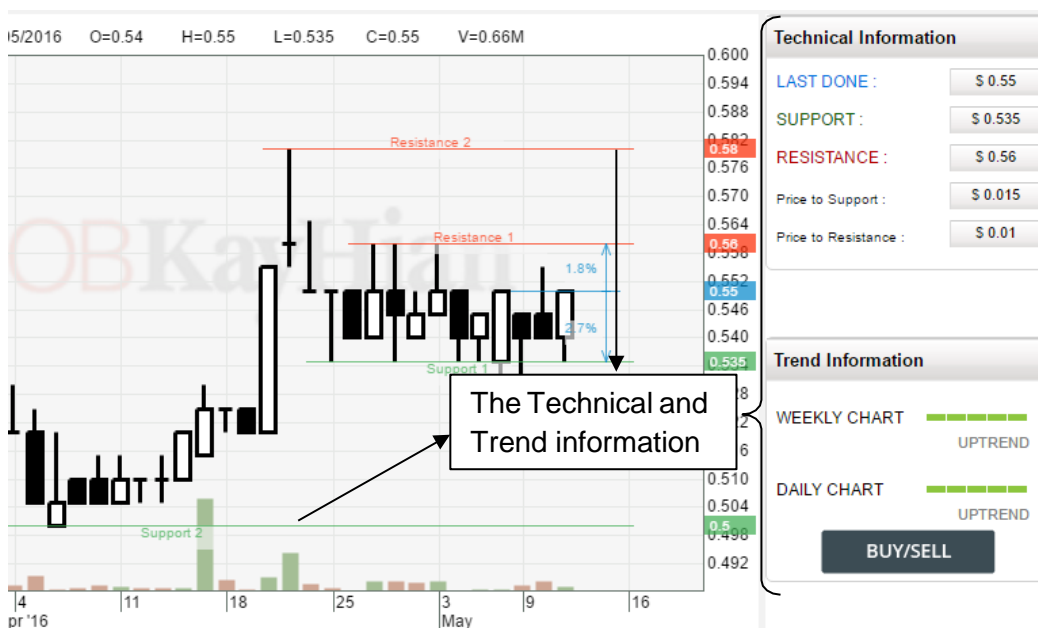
05/2016 O=0.54 H=0.55 L=0.535 C=0.55 V=0.66M

0.600
0.594
0.588
0.582
0.576
0.570
0.564
0.558
0.552
0.546
0.540
0.534
0.528
0.522
0.516
0.510
0.504
0.498
0.492

0.58
0.56
0.55
0.535
0.5

Resistance 2
Resistance 1
1.8%
2.7%
Support 1
Support 2

OBKayHian

4
11
18
25
3
9
16
Apr '16
May

The Technical and Trend information

Technical Information

| | |
|---|---|
| LAST DONE : | $ 0.55 |
| SUPPORT : | $ 0.535 |
| RESISTANCE : | $ 0.56 |
| Price to Support : | $ 0.015 |
| Price to Resistance : | $ 0.01 |

Trend Information

WEEKLY CHART
UPTREND

DAILY CHART
UPTREND

BUY/SELL